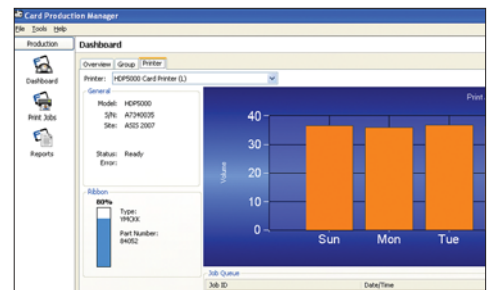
Card Production Manager

File Tools Help

Production

Dashboard

Dashboard

Print Jobs

Reports

Overview Group Printer

Printer: HDP5000 Card Printer (L)

General

Model: HDP5000
S/N: A7240035
Site: ASIS 2007

Status: Ready
Error:

Ribbon

80%

Type: YMCKK

Part Number: 84052

Print

40
30
20
10
0

Volume

Sun Mon Tue

Job Queue

Job ID

Date/Time